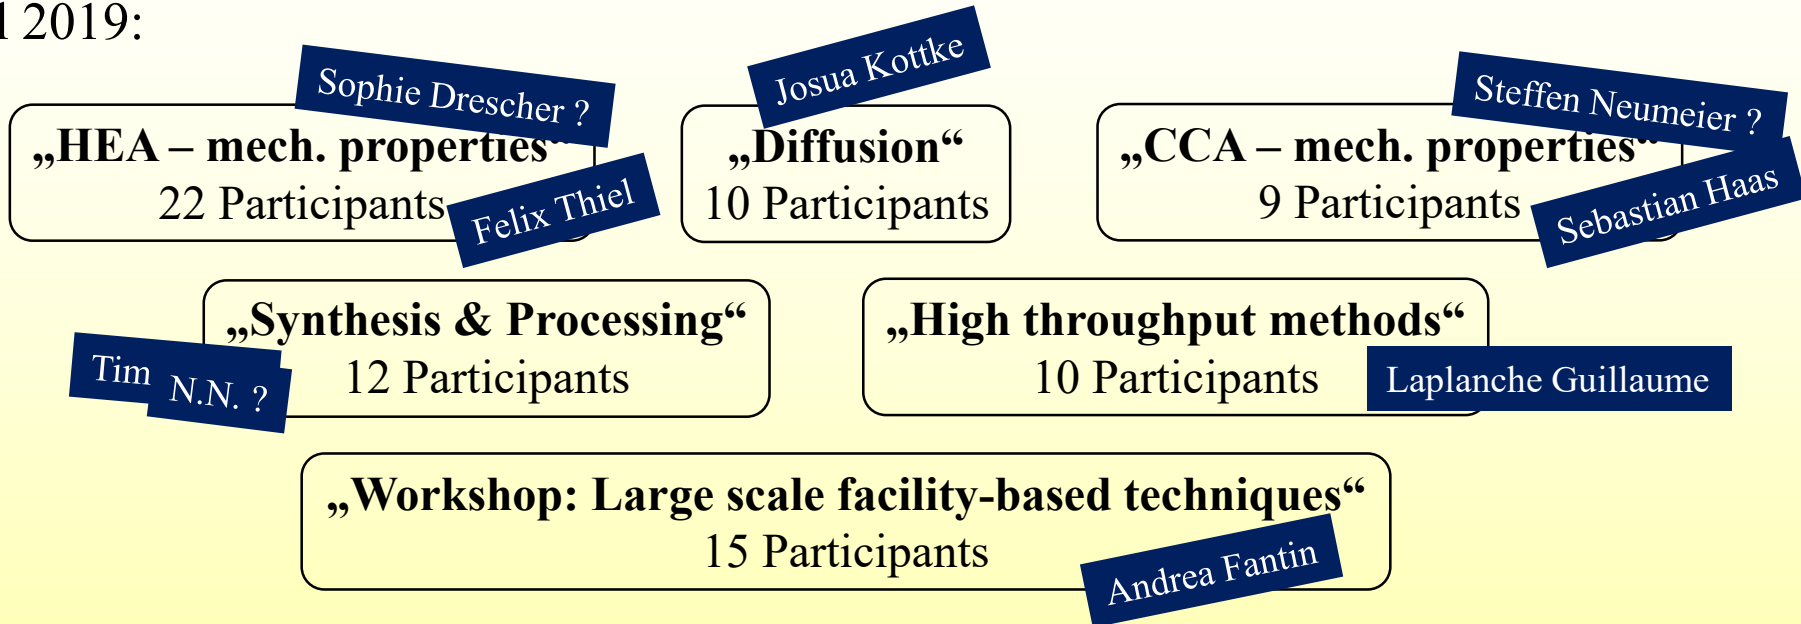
l 2019:

Sophie Drescher ?

„HEA – mech. properties“
22 Participants

Felix Thiel

Josua Kottke

„Diffusion“
10 Participants

Steffen Neumeier ?

„CCA – mech. properties“
9 Participants

Sebastian Haas

„Synthesis & Processing“
12 Participants

Tim

N.N. ?

„High throughput methods“
10 Participants

Laplanche Guillaume

„Workshop: Large scale facility-based techniques“
15 Participants

Andrea Fantin